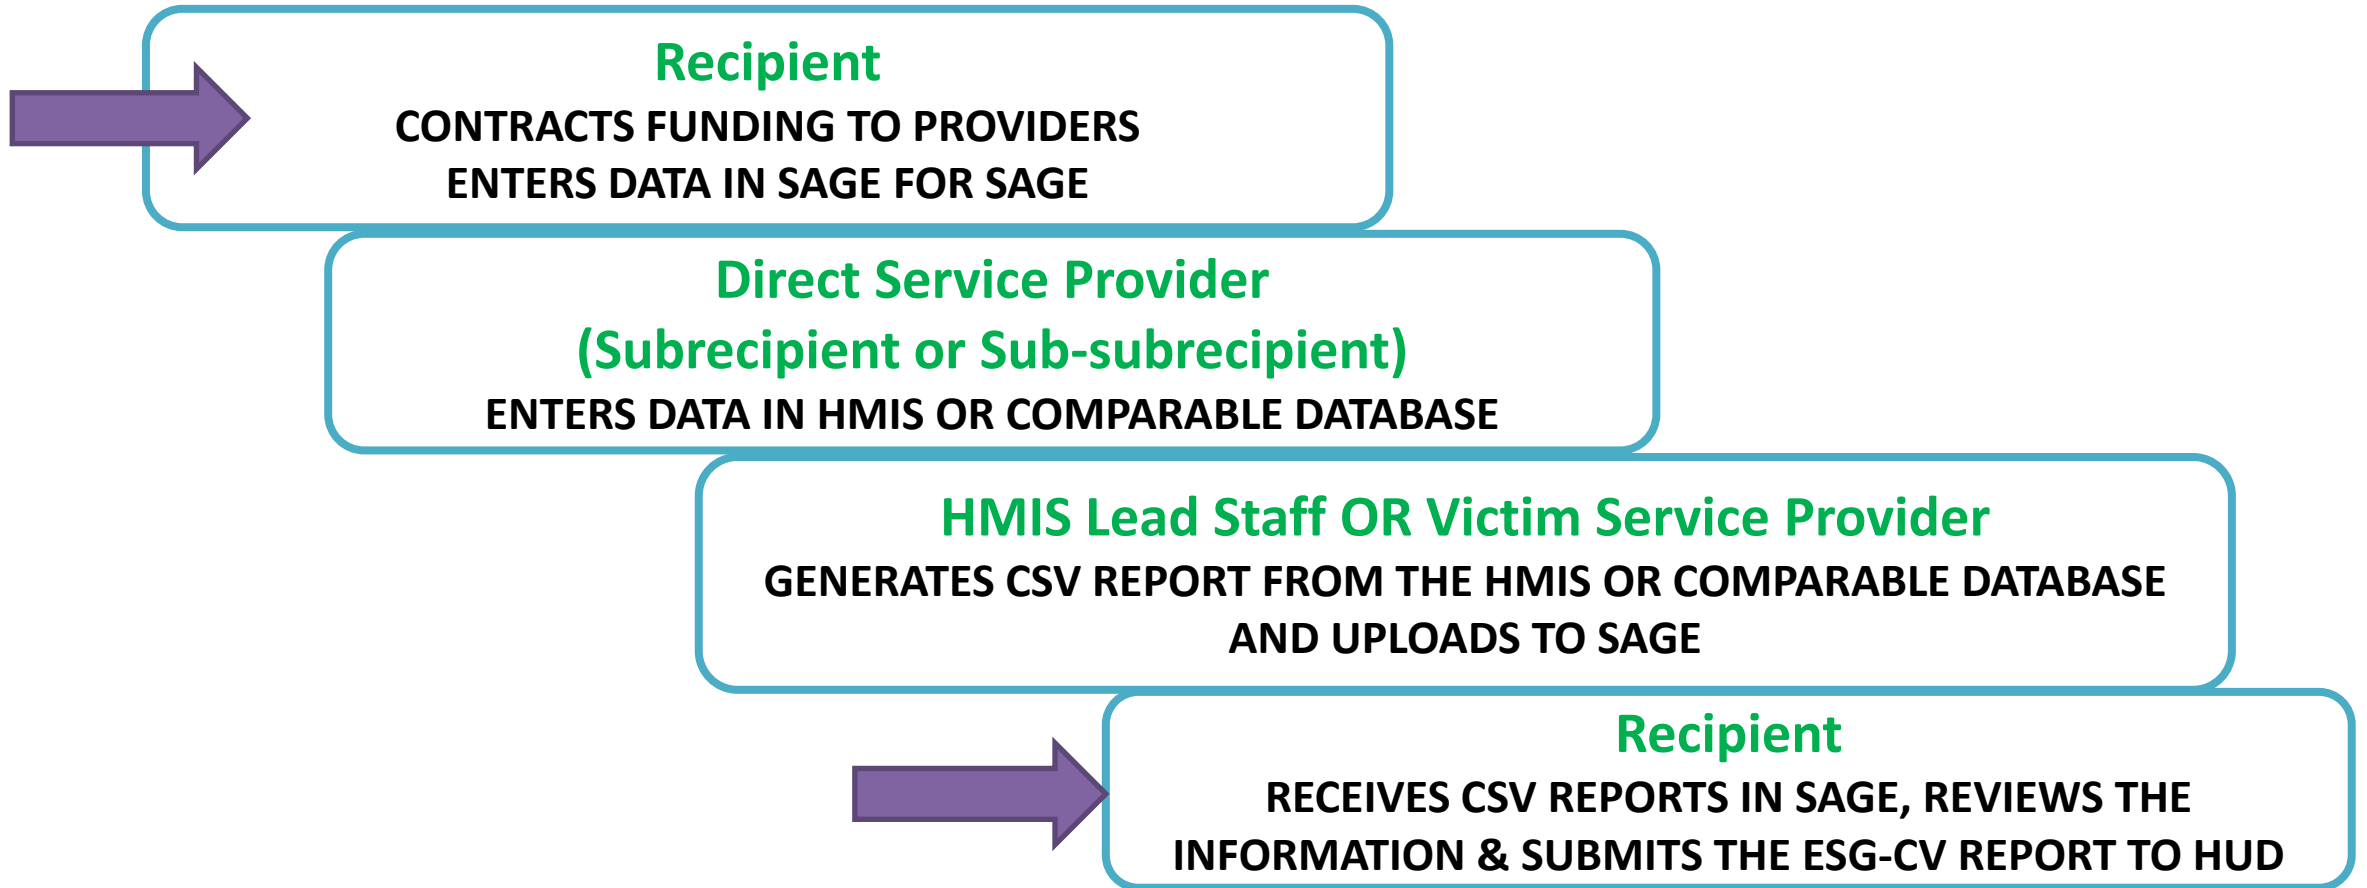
Recipient
CONTRACTS FUNDING TO PROVIDERS
ENTERS DATA IN SAGE FOR SAGE

Direct Service Provider
(Subrecipient or Sub-subrecipient)
ENTERS DATA IN HMIS OR COMPARABLE DATABASE

HMIS Lead Staff OR Victim Service Provider
GENERATES CSV REPORT FROM THE HMIS OR COMPARABLE DATABASE AND UPLOADS TO SAGE

Recipient
RECEIVES CSV REPORTS IN SAGE, REVIEWS THE INFORMATION & SUBMITS THE ESG-CV REPORT TO HUD